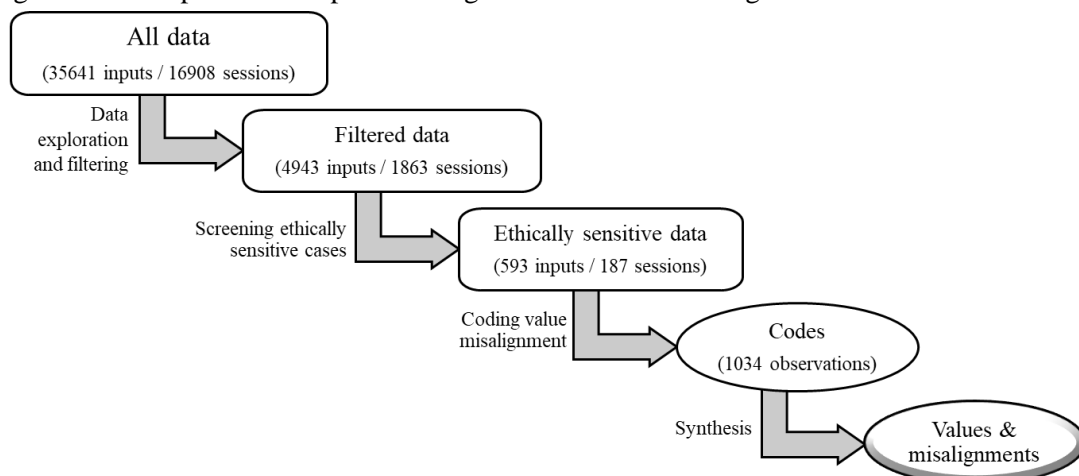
All data
(35641 inputs / 16908 sessions)

Data exploration and filtering

Filtered data
(4943 inputs / 1863 sessions)

Screening ethically sensitive cases

Ethically sensitive data
(593 inputs / 187 sessions)

Coding value misalignment

Codes
(1034 observations)

Synthesis

Values & misalignments